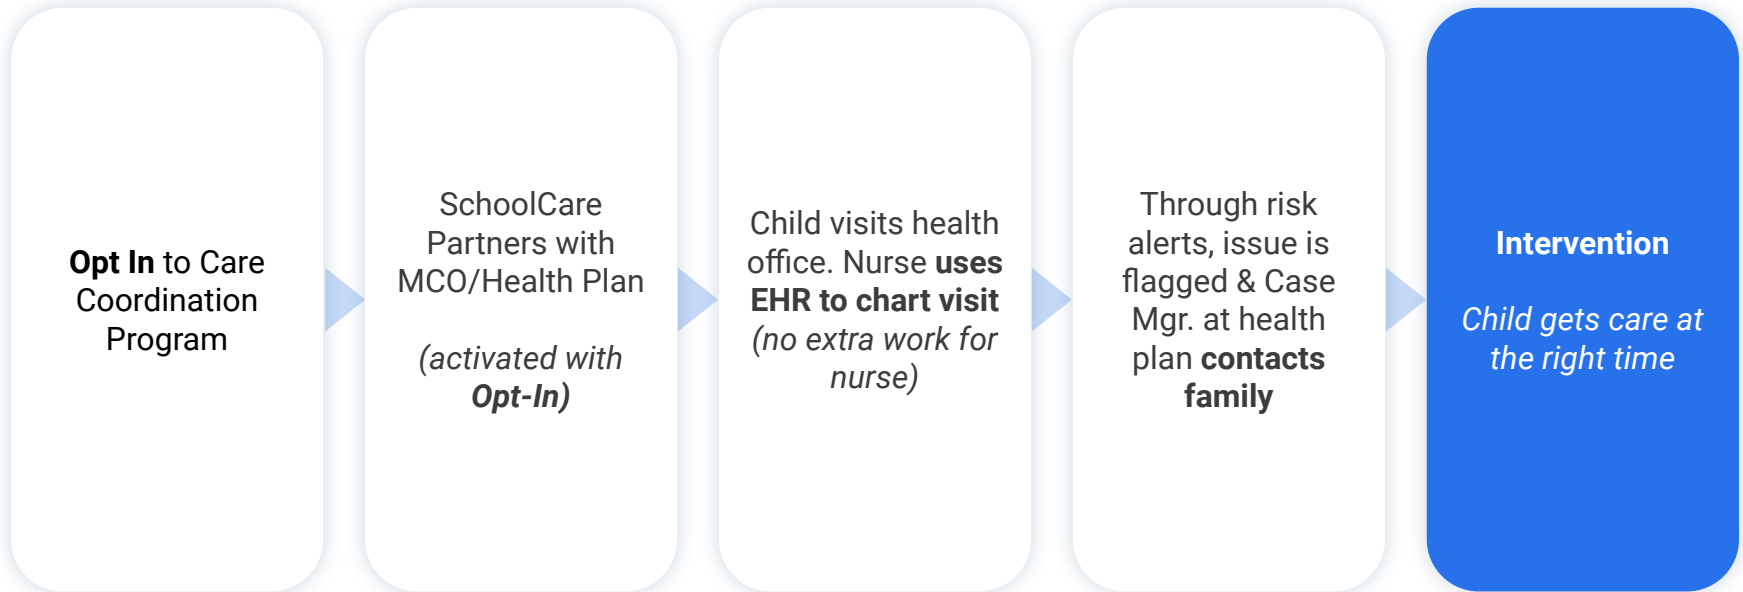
Opt In to Care Coordination Program

SchoolCare Partners with MCO/Health Plan

(activated with Opt-In)

Child visits health office. Nurse uses EHR to chart visit (no extra work for nurse)

Through risk alerts, issue is flagged & Case Mgr. at health plan contacts family

Intervention

Child gets care at the right time